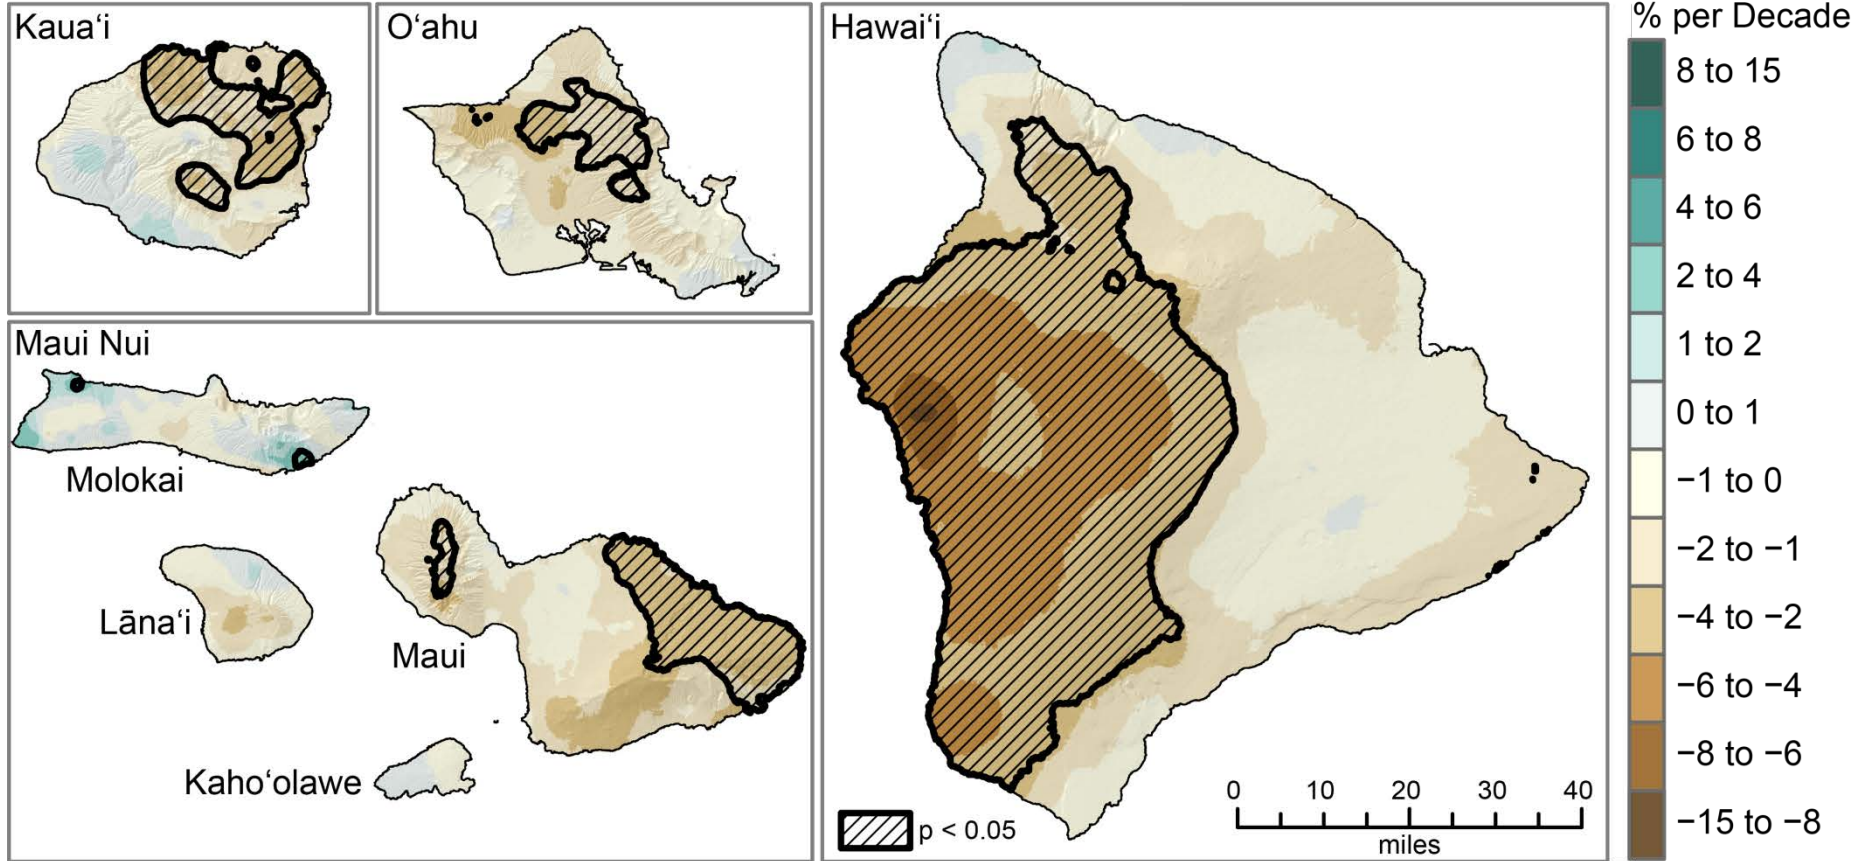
Kaua‘i

O‘ahu

Hawai‘i

% per Decade
8 to 15
6 to 8
4 to 6
2 to 4
1 to 2
0 to 1
−1 to 0
−2 to −1
−4 to −2
−6 to −4
−8 to −6
−15 to −8

Maui Nui

Molokai

Lāna‘i

Maui

Kaho‘olawe

p < 0.05

0 10 20 30 40
miles